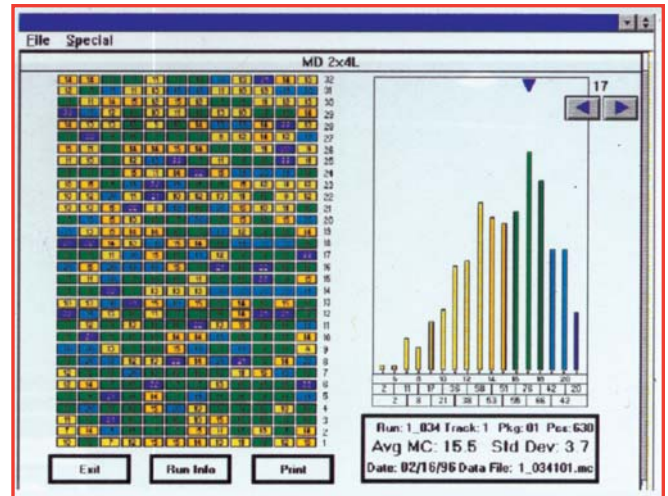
File Special

MD 2x4L

32 31 30 29 28 27 26 25 24 23 22 21 20 19 18 17 16 15 14 13 12 11 10 9 8 7 6 5 4 3 2 1

17

| 2 | 5 | 17 | 29 | 58 | 51 | 29 | 42 | 20 |
|---|---|---|---|---|---|---|---|---|
| 2 | 8 | 21 | 38 | 53 | 58 | 66 | 42 | |

Run: 1_034 Track: 1 Pkg: 01 Pcs: 630
Avg MC: 15.5 Std Dev: 3.7
Date: 02/16/96 Data File: 1_034101.mc

Exit
Run Info
Print